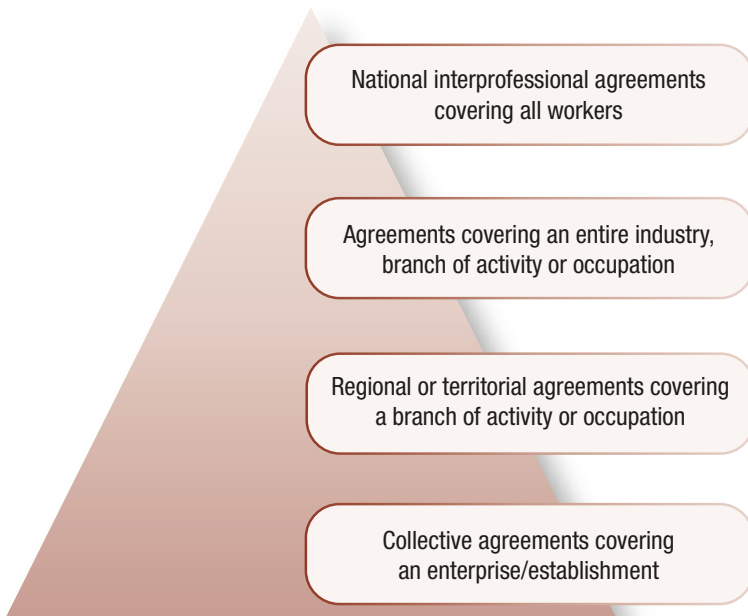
National interprofessional agreements covering all workers

Agreements covering an entire industry, branch of activity or occupation

Regional or territorial agreements covering a branch of activity or occupation

Collective agreements covering an enterprise/establishment